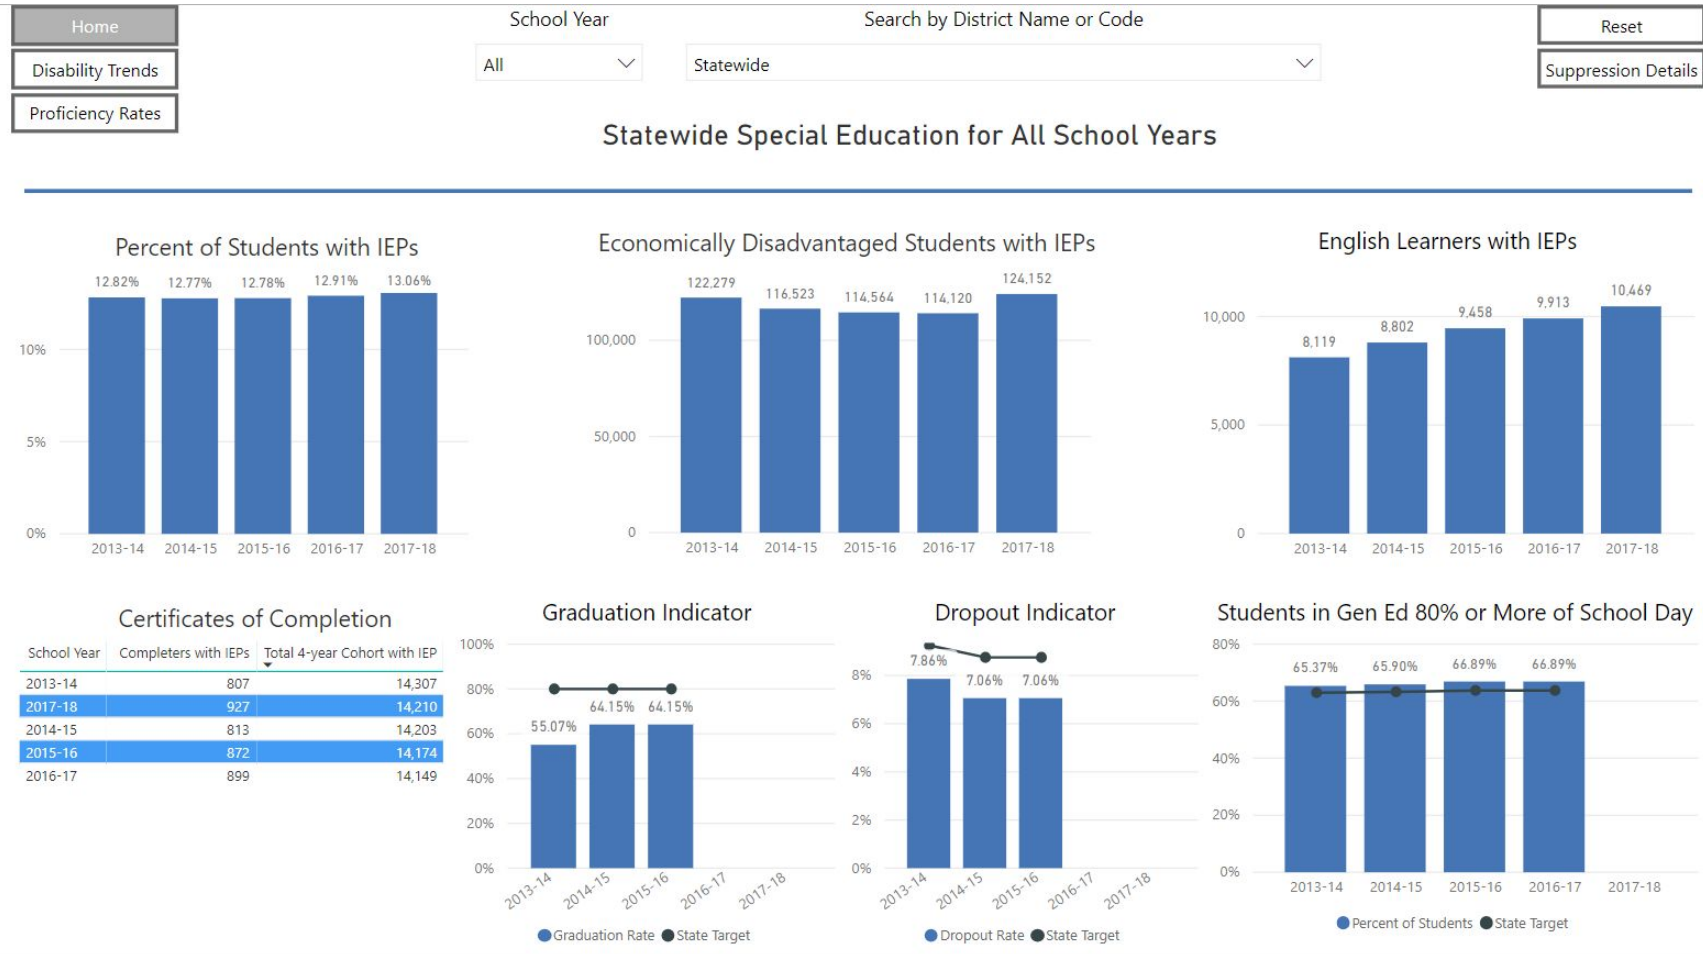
Home

Disability Trends

Proficiency Rates

School Year

All

Search by District Name or Code

Statewide

Reset

Suppression Details

Statewide Special Education for All School Years

Percent of Students with IEPs

12.82% 12.77% 12.78% 12.91% 13.06%

10%
5%
0%

2013-14 2014-15 2015-16 2016-17 2017-18

Economically Disadvantaged Students with IEPs

122,279 116,523 114,564 114,120 124,152

100,000
50,000
0

2013-14 2014-15 2015-16 2016-17 2017-18

English Learners with IEPs

8,119 8,802 9,458 9,913 10,469

10,000
5,000
0

2013-14 2014-15 2015-16 2016-17 2017-18

Certificates of Completion

| School Year | Completers with IEPs | Total 4-year Cohort with IEP |
|---|---|---|
| 2013-14 | 807 | 14,307 |
| 2017-18 | 927 | 14,210 |
| 2014-15 | 813 | 14,203 |
| 2015-16 | 872 | 14,174 |
| 2016-17 | 899 | 14,149 |

Graduation Indicator

100%
80%
60%
40%
20%
0%

55.07% 64.15% 64.15%

2013-14 2014-15 2015-16 2016-17 2017-18

Graduation Rate State Target

Dropout Indicator

8%
6%
4%
2%
0%

7.86% 7.06% 7.06%

2013-14 2014-15 2015-16 2016-17 2017-18

Dropout Rate State Target

Students in Gen Ed 80% or More of School Day

80%
60%
40%
20%
0%

65.37% 65.90% 66.89% 66.89%

2013-14 2014-15 2015-16 2016-17 2017-18

Percent of Students State Target